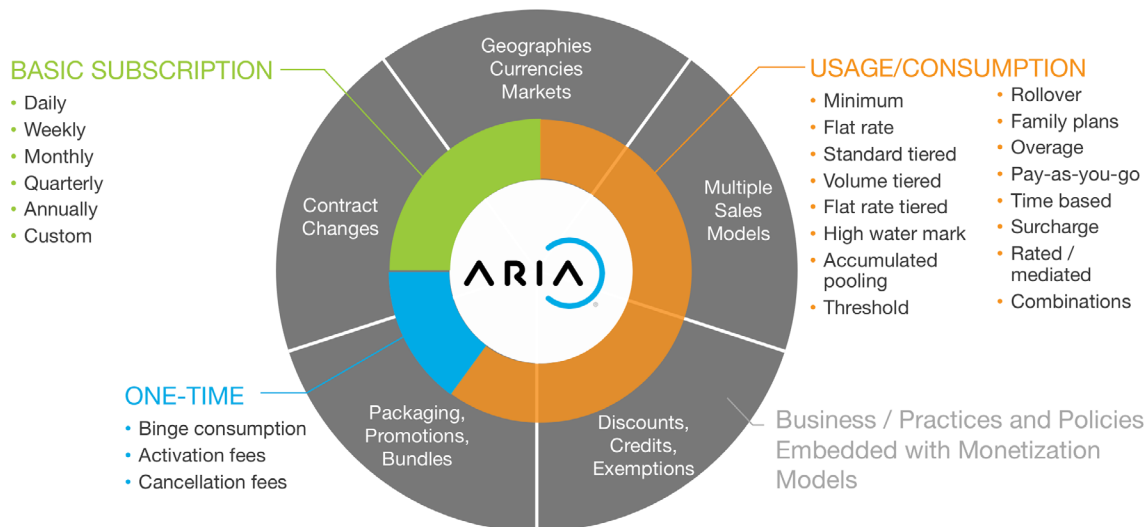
BASIC SUBSCRIPTION
• Daily
• Weekly
• Monthly
• Quarterly
• Annually
• Custom

Geographies
Currencies
Markets

USAGE/CONSUMPTION
• Minimum
• Flat rate
• Standard tiered
• Volume tiered
• Flat rate tiered
• High water mark
• Accumulated pooling
• Threshold
• Rollover
• Family plans
• Overage
• Pay-as-you-go
• Time based
• Surcharge
• Rated / mediated
• Combinations

Contract Changes

Multiple Sales Models

ARIA

ONE-TIME
• Binge consumption
• Activation fees
• Cancellation fees

Packaging, Promotions, Bundles

Discounts, Credits, Exemptions

Business / Practices and Policies Embedded with Monetization Models